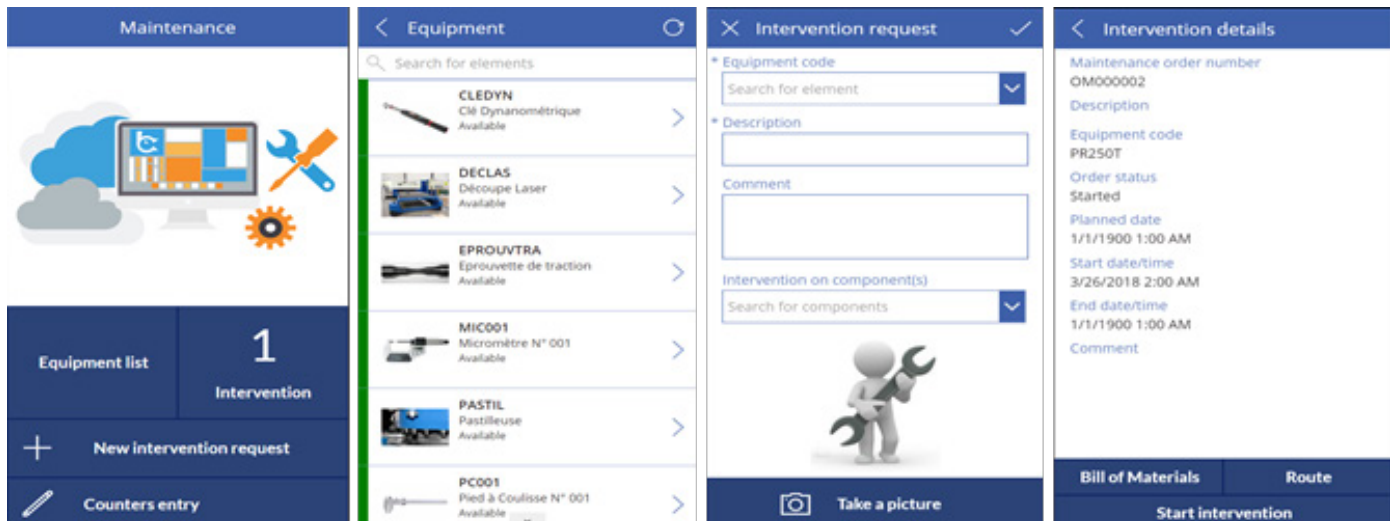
Maintenance

Equipment list

1

Intervention

New intervention request

Counters entry

Equipment

Search for elements

CLEDYN
Clé Dynamométrique
Available

DECLAS
Découpe Laser
Available

EPROUVTRA
Eprouvette de traction
Available

MIC001
Micromètre N° 001
Available

PASTIL
Pastilleuse
Available

PC001
Pied à Coulisse N° 001
Available

Intervention request

* Equipment code
Search for element

* Description

Comment

Intervention on component(s)
Search for components

Take a picture

Intervention details

Maintenance order number
OM000002

Description

Equipment code
PR250T

Order status
Started

Planned date
1/1/1900 1:00 AM

Start date/time
3/26/2018 2:00 AM

End date/time
1/1/1900 1:00 AM

Comment

Bill of Materials

Route

Start intervention